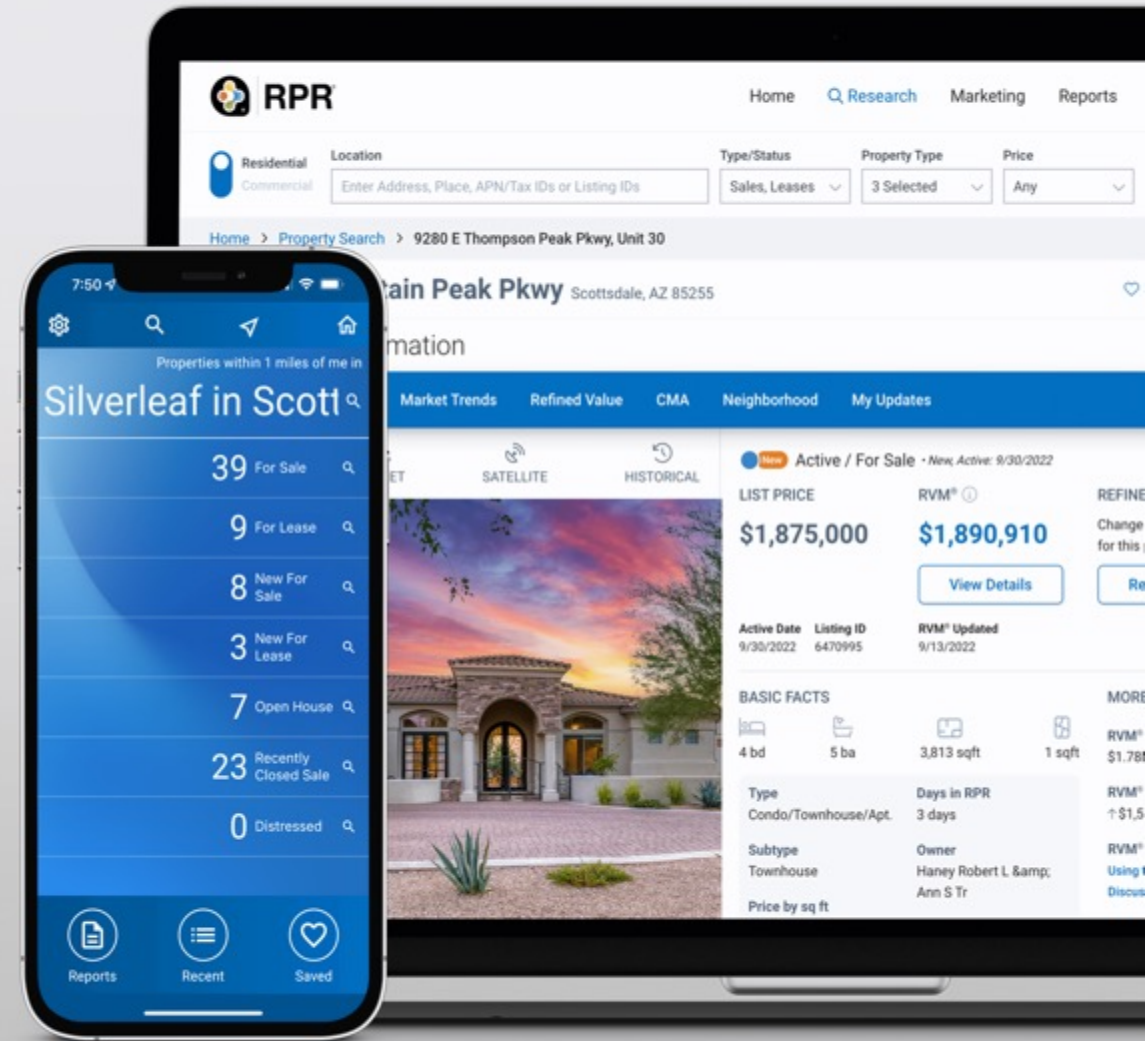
RPR

Home Research Marketing Reports

Residential
Commercial

Location
Enter Address, Place, APN/Tax IDs or Listing IDs

Type/Status
Sales, Leases

Property Type
3 Selected

Price
Any

Home > Property Search > 9280 E Thompson Peak Pkwy, Unit 30

tain Peak Pkwy Scottsdale, AZ 85255

mation

Market Trends Refined Value CMA Neighborhood My Updates

ET SATELLITE HISTORICAL

New Active / For Sale • New, Active: 9/30/2022

LIST PRICE
$1,875,000

RVM®
$1,890,910

REFINE
Change
for this

View Details

Re

Active Date 9/30/2022
Listing ID 6470995
RVM® Updated 9/13/2022

BASIC FACTS
4 bd
5 ba
3,813 sqft
1 sqft

Type
Condo/Townhouse/Apt.

Days in RPR
3 days

Subtype
Townhouse

Owner
Haney Robert L &amp; Ann S Tr

Price by sq ft

MORE
RVM®
$1.78
RVM®
↑$1,5
RVM®
Using
Discus

7:50

Properties within 1 miles of me in

Silverleaf in Scott

39 For Sale
9 For Lease
8 New For Sale
3 New For Lease
7 Open House
23 Recently Closed Sale
0 Distressed

Reports Recent Saved